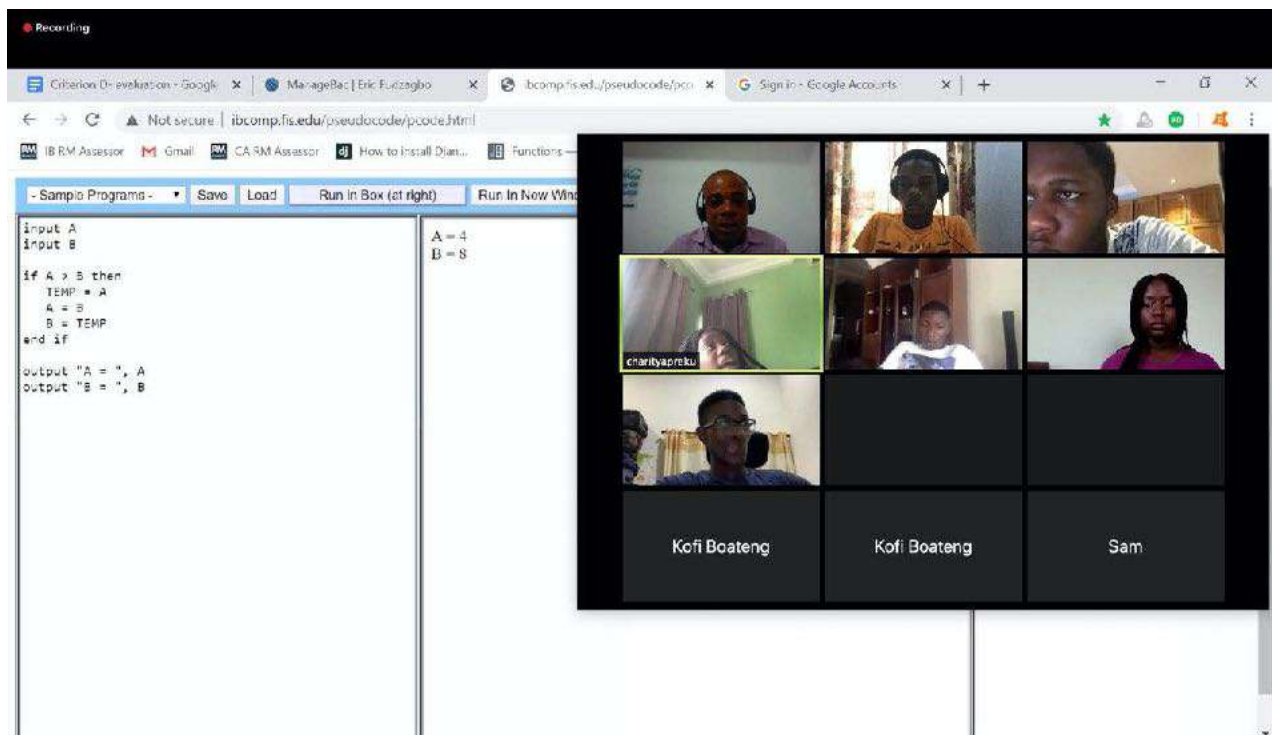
Recording

Criterion D- evaluation - Googl ×
ManageBac | Eric Fudzagbo ×
ibcomp.fis.edu/pseudocode/pco ×
Sign in - Google Accounts ×
+

Not secure | ibcomp.fis.edu/pseudocode/pcode.html

IB RM Assessor
Gmail
CA RM Assessor
How to install Djan...
Functions —

- Sample Programs -
Save
Load
Run In Box (at right)
Run In New Wind

input A
input B

if A > B then
   TEMP = A
   A = B
   B = TEMP
end if

output "A = ", A
output "B = ", B

A = 4
B = 8

charityapreku

Kofi Boateng
Kofi Boateng
Sam